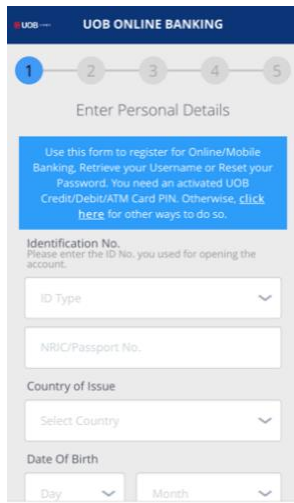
UOB

UOB ONLINE BANKING

1 2 3 4 5

Enter Personal Details

Use this form to register for Online/Mobile Banking, Retrieve your Username or Reset your Password. You need an activated UOB Credit/Debit/ATM Card PIN. Otherwise, click here for other ways to do so.

Identification No.
Please enter the ID No. you used for opening the account.

ID Type

NRIC/Passport No.

Country of Issue

Select Country

Date Of Birth

Day

Month